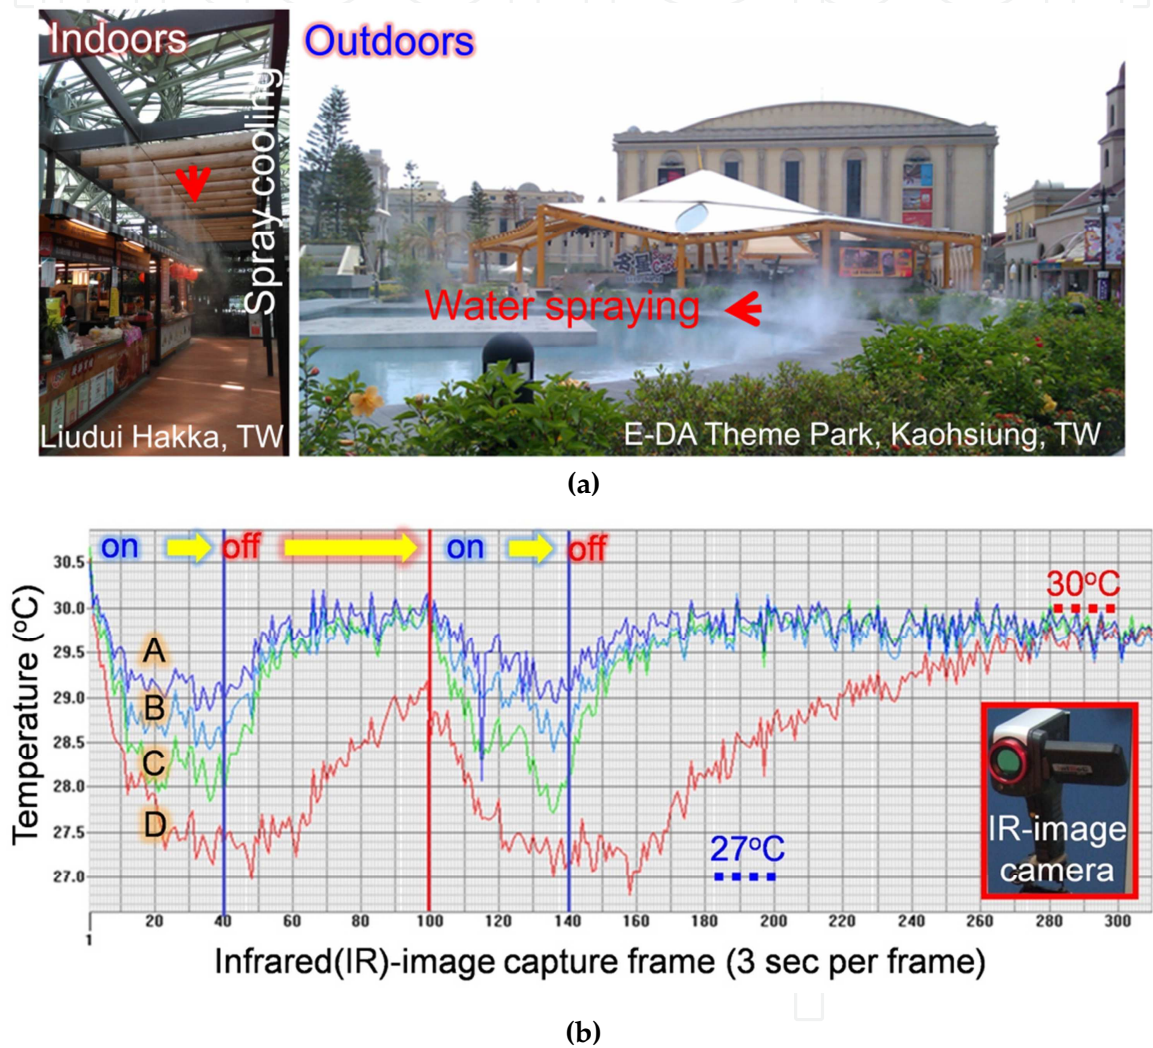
Indoors
Spray cooling
Liudui Hakka, TW
Outdoors
Water spraying
E-DA Theme Park, Kaohsiung, TW

(a)

on off on off
30.5
30.0
29.5
29.0
28.5
28.0
27.5
27.0
30°C
A
B
C
D
27°C
IR-image camera
Temperature (°C)
1 20 40 60 80 100 120 140 160 180 200 220 240 260 280 300
Infrared(IR)-image capture frame (3 sec per frame)

(b)